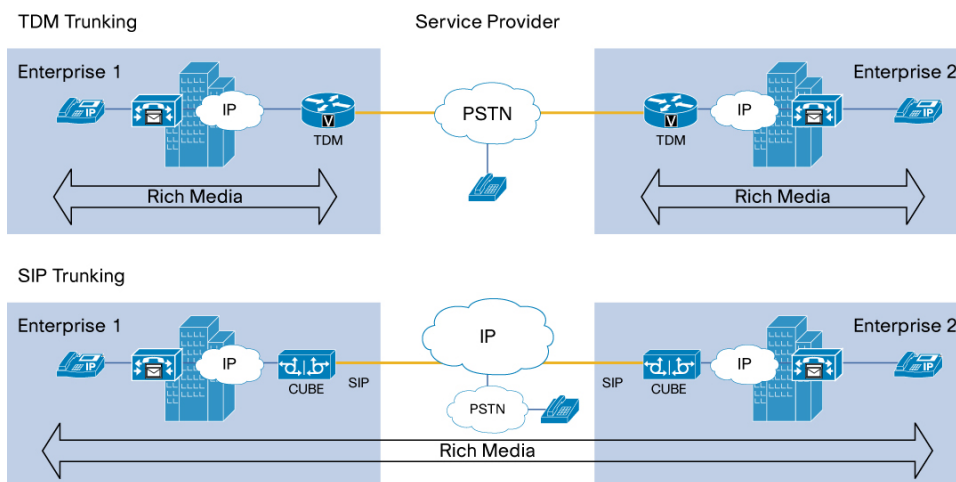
TDM Trunking

Service Provider

Enterprise 1

IP

IP

V

TDM

PSTN

V

TDM

IP

Enterprise 2

IP

Rich Media

Rich Media

SIP Trunking

Enterprise 1

IP

IP

CUBE

SIP

IP

PSTN

SIP

CUBE

IP

Enterprise 2

IP

Rich Media